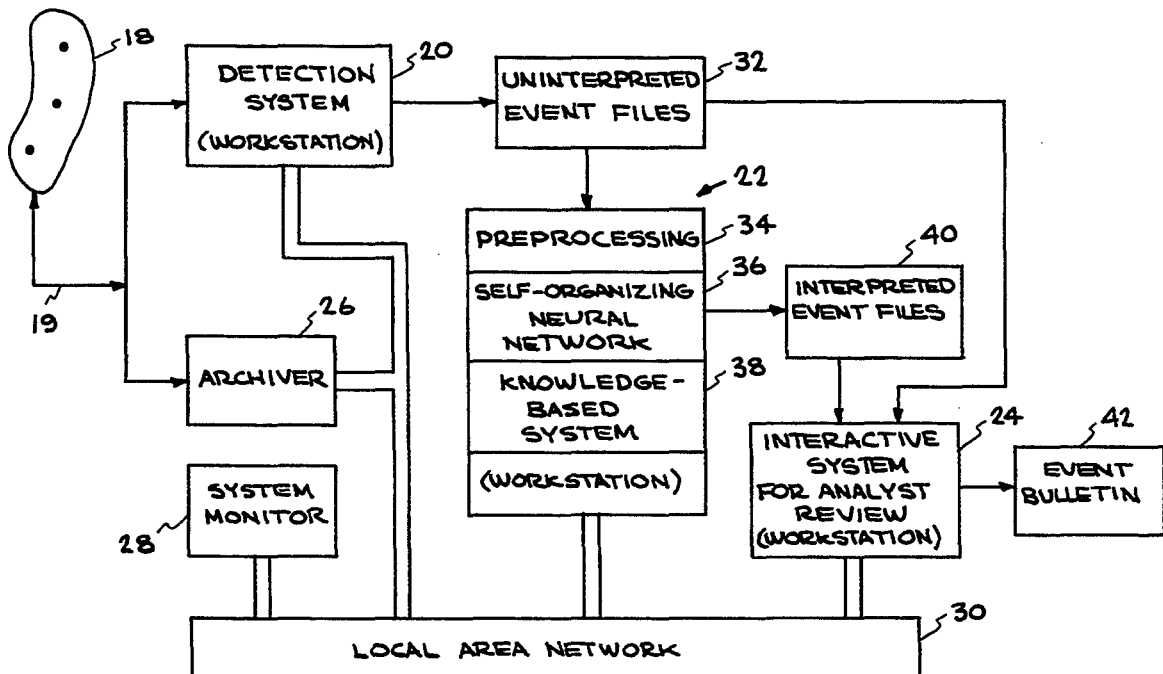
18

DETECTION SYSTEM (WORKSTATION)

20

UNINTERPRETED EVENT FILES

32

22

PREPROCESSING

34

SELF-ORGANIZING NEURAL NETWORK

36

KNOWLEDGE-BASED SYSTEM

38

(WORKSTATION)

40

INTERPRETED EVENT FILES

19

26

ARCHIVER

INTERACTIVE SYSTEM FOR ANALYST REVIEW (WORKSTATION)

24

42

EVENT BULLETIN

SYSTEM MONITOR

28

30

LOCAL AREA NETWORK